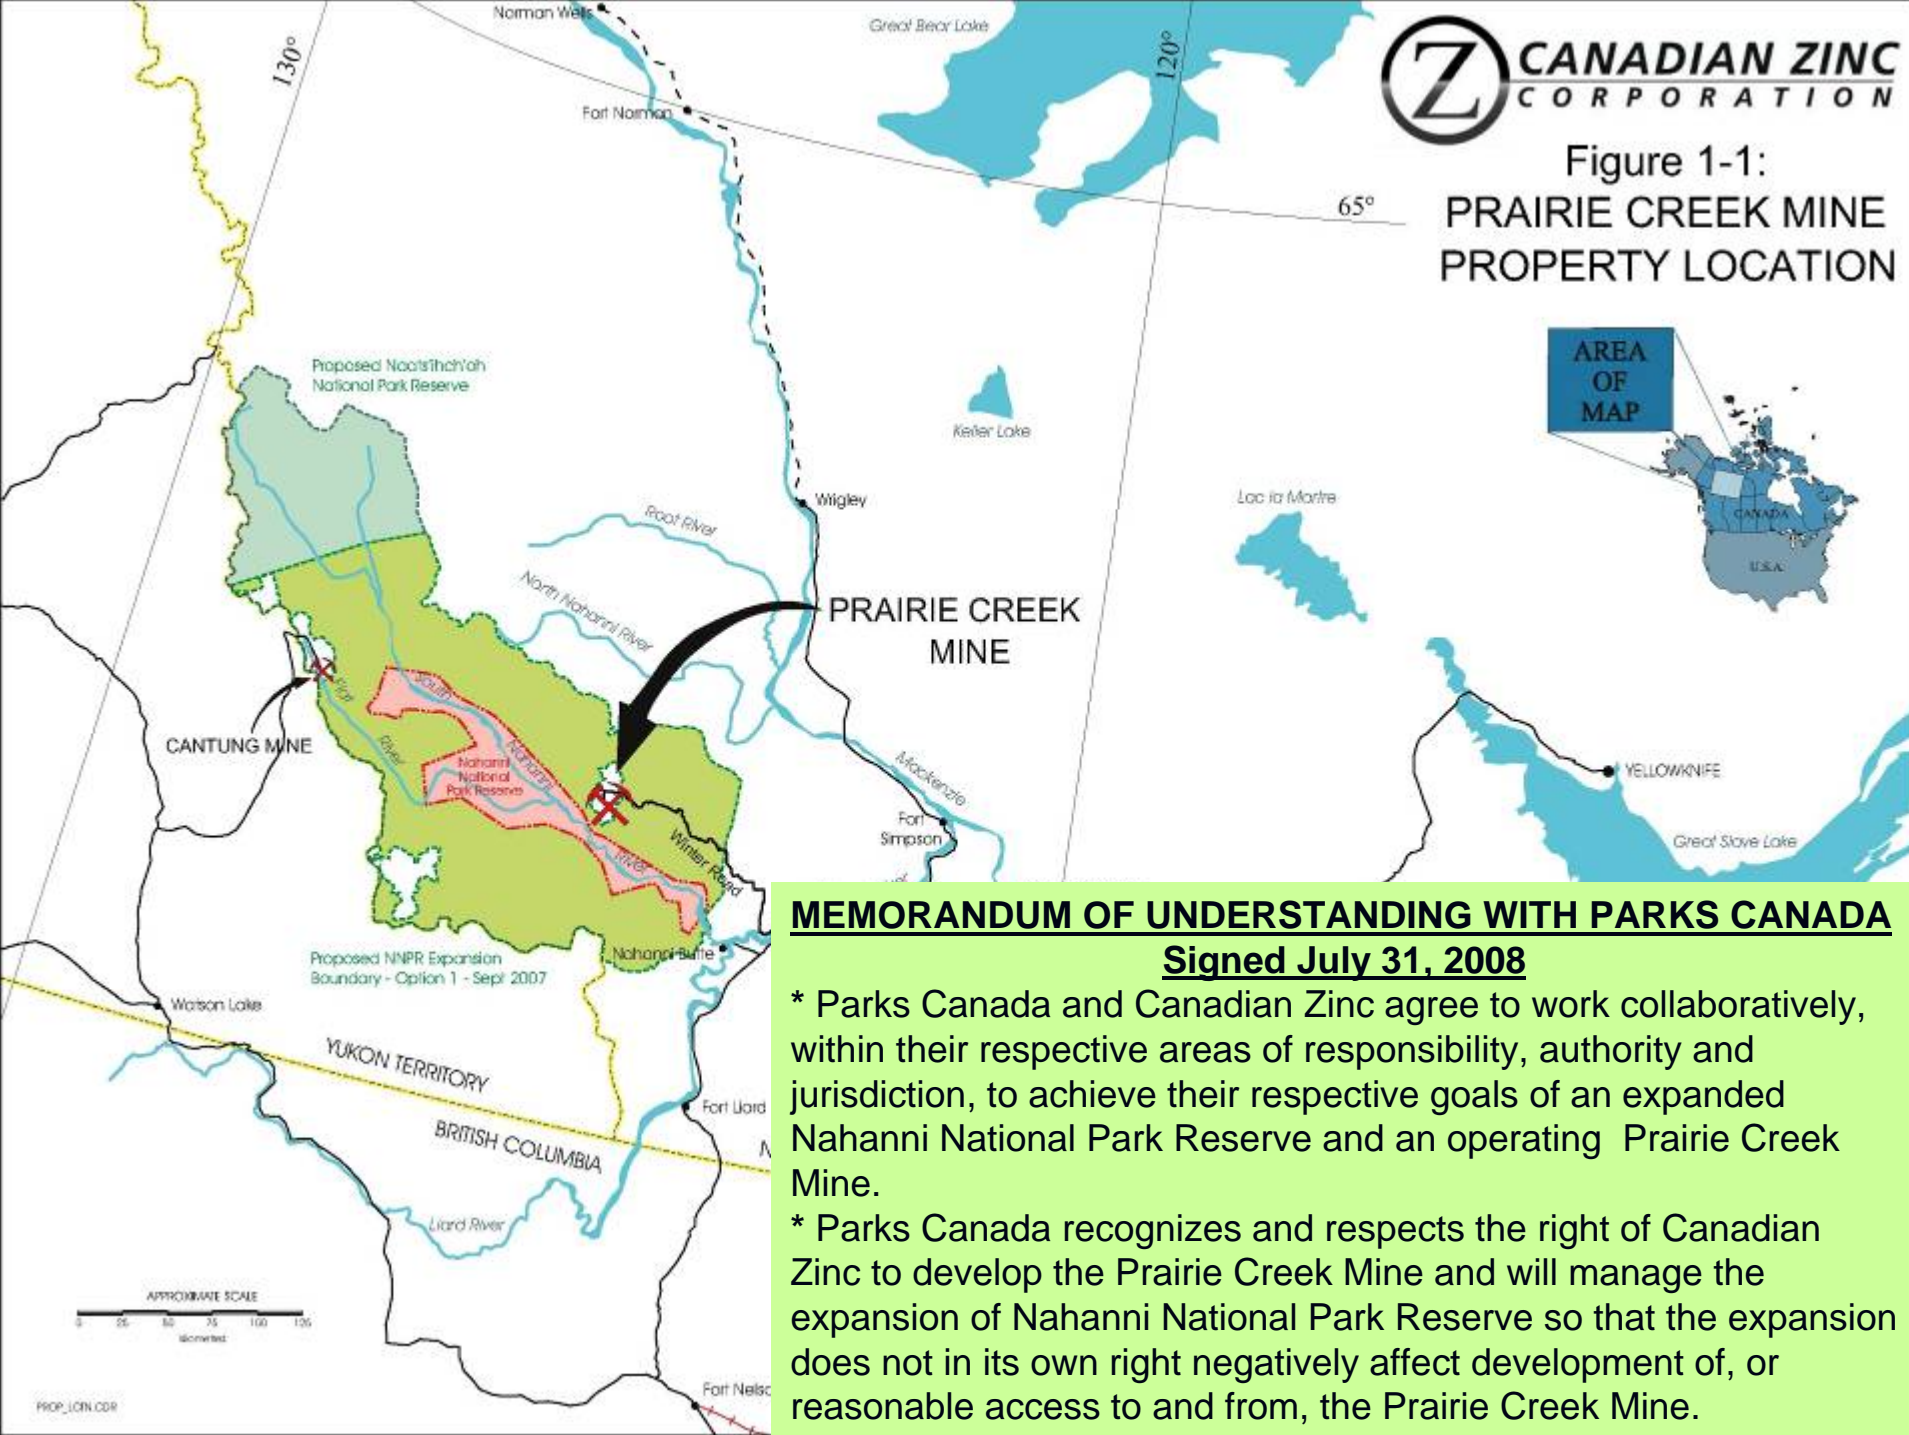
CANADIAN ZINC CORPORATION

Figure 1-1:
PRAIRIE CREEK MINE
PROPERTY LOCATION

AREA OF MAP

CANADA
U.S.A.

Norman Wells
Great Bear Lake
130°
120°
65°
Fort Norman
Proposed Naats'ihch'oh National Park Reserve
Keller Lake
Wrigley
Lac la Martre
Root River
North Nahanni River
PRAIRIE CREEK MINE
CANTUNG MINE
Flat River
South Nahanni River
Nahanni National Park Reserve
Winter Road
Mackenzie
Fort Simpson
YELLOWKNIFE
Great Slave Lake
Proposed NNPR Expansion Boundary - Option 1 - Sept 2007
Nahanni Butte
Watson Lake
YUKON TERRITORY
BRITISH COLUMBIA
Fort Liard
Liard River
APPROXIMATE SCALE
0 25 50 75 100 125
kilometres
Fort Nelso
PROP_LCIN.CDR

MEMORANDUM OF UNDERSTANDING WITH PARKS CANADA
Signed July 31, 2008

* Parks Canada and Canadian Zinc agree to work collaboratively, within their respective areas of responsibility, authority and jurisdiction, to achieve their respective goals of an expanded Nahanni National Park Reserve and an operating Prairie Creek Mine.
* Parks Canada recognizes and respects the right of Canadian Zinc to develop the Prairie Creek Mine and will manage the expansion of Nahanni National Park Reserve so that the expansion does not in its own right negatively affect development of, or reasonable access to and from, the Prairie Creek Mine.